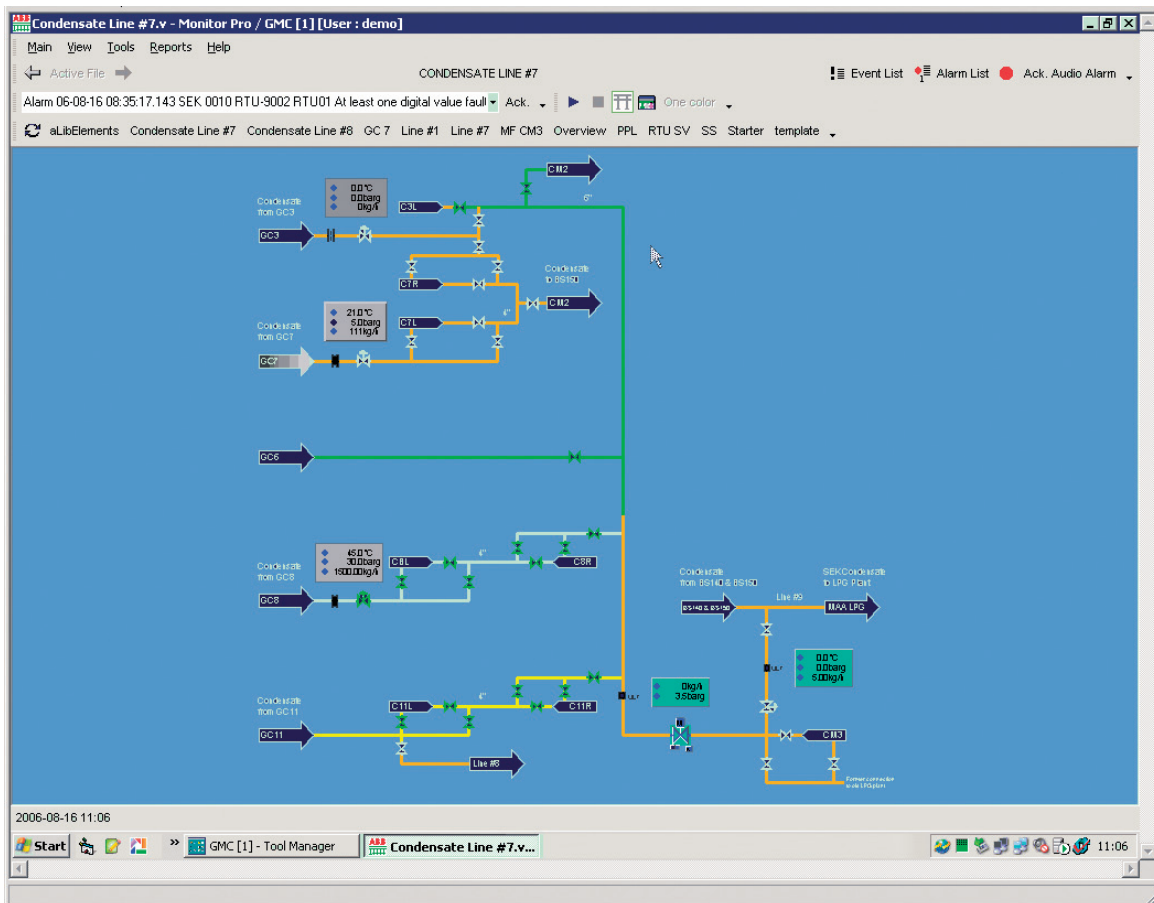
ABB Condensate Line #7.v - Monitor Pro / GMC [1] [User : demo]

Main View Tools Reports Help

Active File

CONDENSATE LINE #7

Event List Alarm List Ack. Audio Alarm

Alarm 06-08-16 08:35:17.143 SEK 0010 RTU-9002 RTU01 At least one digital value fault Ack.

One color

aLibElements Condensate Line #7 Condensate Line #8 GC 7 Line #1 Line #7 MF CM3 Overview PPL RTU SV SS Starter template

CM2

6"

0.0°C
0.0barg
0kg/h

Condensate from GC3

C3L

GC3

C7R

Condensate to BS150

CM2

21.0°C
5.0barg
111kg/h

Condensate from GC7

C7L

4"

GC7

GC6

C8L

4"

C8R

45.0°C
30.0barg
1600.0kg/h

Condensate from GC8

GC8

Condensate from BS140 & BS150

SEK Condensate to LPG Plant

Line #9

BS140 & BS150

MAA LPG

0.0°C
0.0barg
6.0kg/h

0kg/h
3.5barg

Condensate from GC11

C11L

4"

C11R

GC11

CM3

Line #8

Former connection to old LPG plant

2006-08-16 11:06

Start GMC [1] - Tool Manager Condensate Line #7.v... 11:06